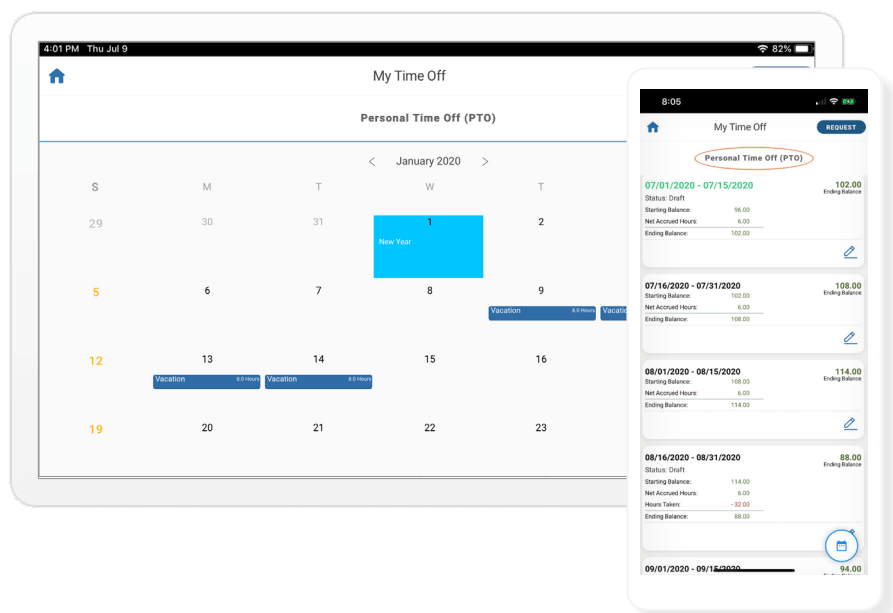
4:01 PM Thu Jul 9

82%

My Time Off

Personal Time Off (PTO)

January 2020

| S | M | T | W | T |
|---|---|---|---|---|
| 29 | 30 | 31 | 1 New Year | 2 |
| 5 | 6 | 7 | 8 | 9 Vacation 8.0 Hours |
| 12 | 13 Vacation 8.0 Hours | 14 Vacation 8.0 Hours | 15 | 16 |
| 19 | 20 | 21 | 22 | 23 |

8:05

My Time Off

REQUEST

Personal Time Off (PTO)

07/01/2020 - 07/15/2020
Status: Draft
102.00
Ending Balance
Starting Balance: 96.00
Net Accrued Hours: 6.00
Ending Balance: 102.00

07/16/2020 - 07/31/2020
108.00
Ending Balance
Starting Balance: 102.00
Net Accrued Hours: 6.00
Ending Balance: 108.00

08/01/2020 - 08/15/2020
114.00
Ending Balance
Starting Balance: 108.00
Net Accrued Hours: 6.00
Ending Balance: 114.00

08/16/2020 - 08/31/2020
Status: Draft
88.00
Ending Balance
Starting Balance: 114.00
Net Accrued Hours: 6.00
Hours Taken: -32.00
Ending Balance: 88.00

09/01/2020 - 09/15/2020
94.00